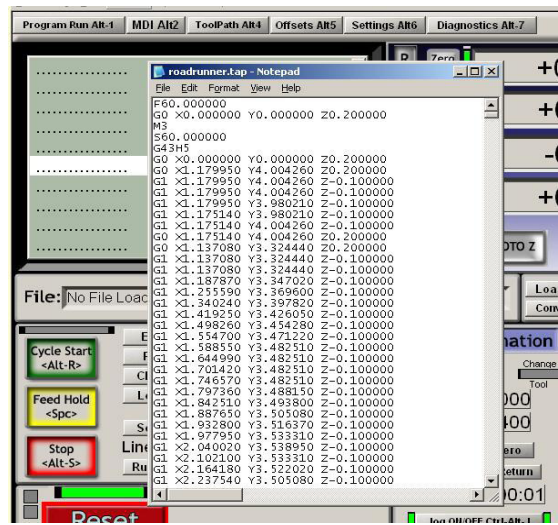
Program Run Alt-1 | MDI Alt2 | ToolPath Alt4 | Offsets Alt5 | Settings Alt6 | Diagnostics Alt-7

roadrunner.tap - Notepad
File Edit Format View Help

F60.000000
G0 X0.000000 Y0.000000 Z0.200000
M3
S60.000000
G43H5
G0 X0.000000 Y0.000000 Z0.200000
G0 X1.179950 Y4.004260 Z0.200000
G1 X1.179950 Y4.004260 Z-0.100000
G1 X1.179950 Y4.004260 Z-0.100000
G1 X1.179950 Y3.980210 Z-0.100000
G1 X1.175140 Y3.980210 Z-0.100000
G1 X1.175140 Y4.004260 Z-0.100000
G0 X1.175140 Y4.004260 Z0.200000
G0 X1.137080 Y3.324440 Z0.200000
G1 X1.137080 Y3.324440 Z-0.100000
G1 X1.137080 Y3.324440 Z-0.100000
G1 X1.187870 Y3.347020 Z-0.100000
G1 X1.255590 Y3.369600 Z-0.100000
G1 X1.340240 Y3.397820 Z-0.100000
G1 X1.419250 Y3.426050 Z-0.100000
G1 X1.498260 Y3.454280 Z-0.100000
G1 X1.554700 Y3.471220 Z-0.100000
G1 X1.588550 Y3.482510 Z-0.100000
G1 X1.644990 Y3.482510 Z-0.100000
G1 X1.701420 Y3.482510 Z-0.100000
G1 X1.746570 Y3.482510 Z-0.100000
G1 X1.797360 Y3.488150 Z-0.100000
G1 X1.842510 Y3.493800 Z-0.100000
G1 X1.887650 Y3.505080 Z-0.100000
G1 X1.932800 Y3.516370 Z-0.100000
G1 X1.977950 Y3.533310 Z-0.100000
G1 X2.040020 Y3.538950 Z-0.100000
G1 X2.102100 Y3.533310 Z-0.100000
G1 X2.164180 Y3.522020 Z-0.100000
G1 X2.237540 Y3.505080 Z-0.100000

File: No File Loac

Cycle Start <Alt-R>
Feed Hold <Spc>
Stop <Alt-S>
Reset
Zero
+(
+(
-(
+(
OTO Z
Loa
Conv
nation
Change
Tool
000
400
ero
Return
00:01
Jog ON/OFF Ctrl-Alt-J